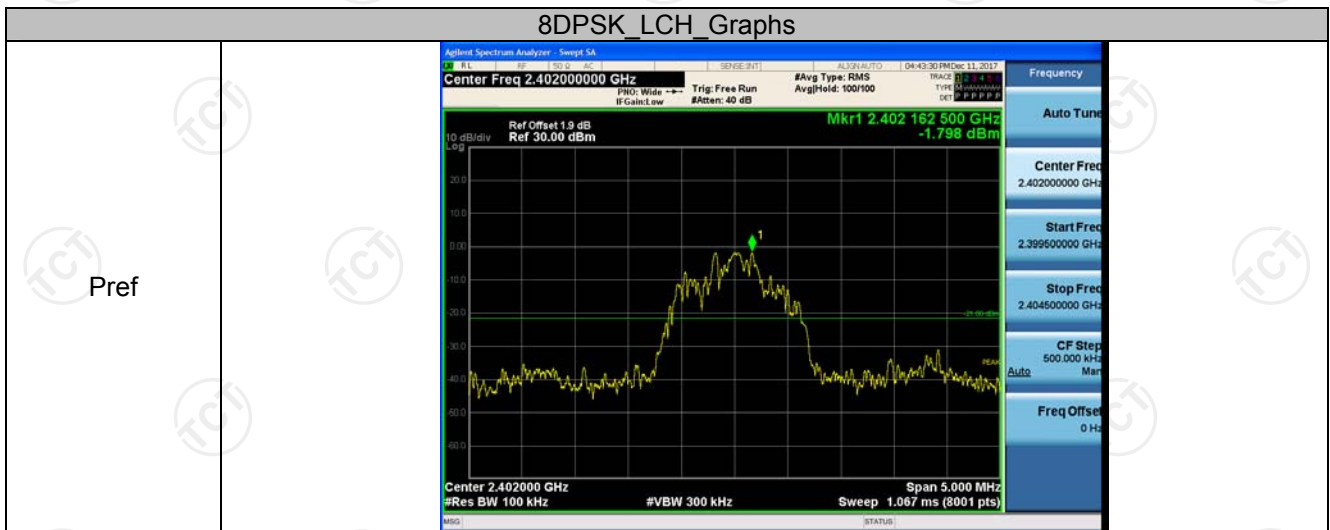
8DPSK_LCH_Graphs

Pref

Agilent Spectrum Analyzer - Swept SA

RL RF 50 Ω AC SENSE:INT ALIGN AUTO 04:43:30 PM Dec 11, 2017

Center Freq 2.402000000 GHz

PNO: Wide IFGain:Low

Trig: Free Run #Atten: 40 dB

#Avg Type: RMS Avg|Hold: 100/100

TRACE 1 2 3 4 5 6 TYPE M DET P P P P P P

Frequency

Auto Tune

Ref Offset 1.9 dB

10 dB/div Ref 30.00 dBm

Log

Mkr1 2.402 162 500 GHz -1.798 dBm

20.0

10.0

0.00

-10.0

-20.0

-30.0

-40.0

-50.0

-60.0

-21.00 dBm

PEAK

Center Freq 2.402000000 GHz

Start Freq 2.399500000 GHz

Stop Freq 2.404500000 GHz

CF Step 500.000 kHz Auto Man

Freq Offset 0 Hz

Center 2.402000 GHz

#Res BW 100 kHz

#VBW 300 kHz

Span 5.000 MHz

Sweep 1.067 ms (8001 pts)

MSG

STATUS